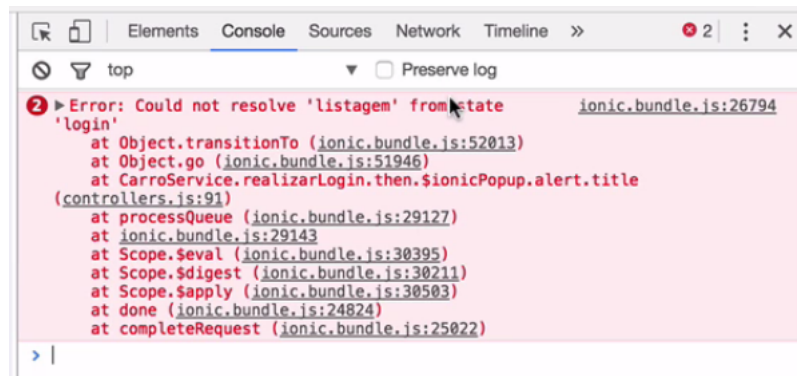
Elements Console Sources Network Timeline » 2 ⋮ ✕

top ▼ Preserve log

2 ▶Error: Could not resolve 'listagem' from state 'login' ionic.bundle.js:26794
at Object.transitionTo (ionic.bundle.js:52013)
at Object.go (ionic.bundle.js:51946)
at CarroService.realizarLogin.then.$ionicPopup.alert.title (controllers.js:91)
at processQueue (ionic.bundle.js:29127)
at ionic.bundle.js:29143
at Scope.$eval (ionic.bundle.js:30395)
at Scope.$digest (ionic.bundle.js:30211)
at Scope.$apply (ionic.bundle.js:30503)
at done (ionic.bundle.js:24824)
at completeRequest (ionic.bundle.js:25022)

> |